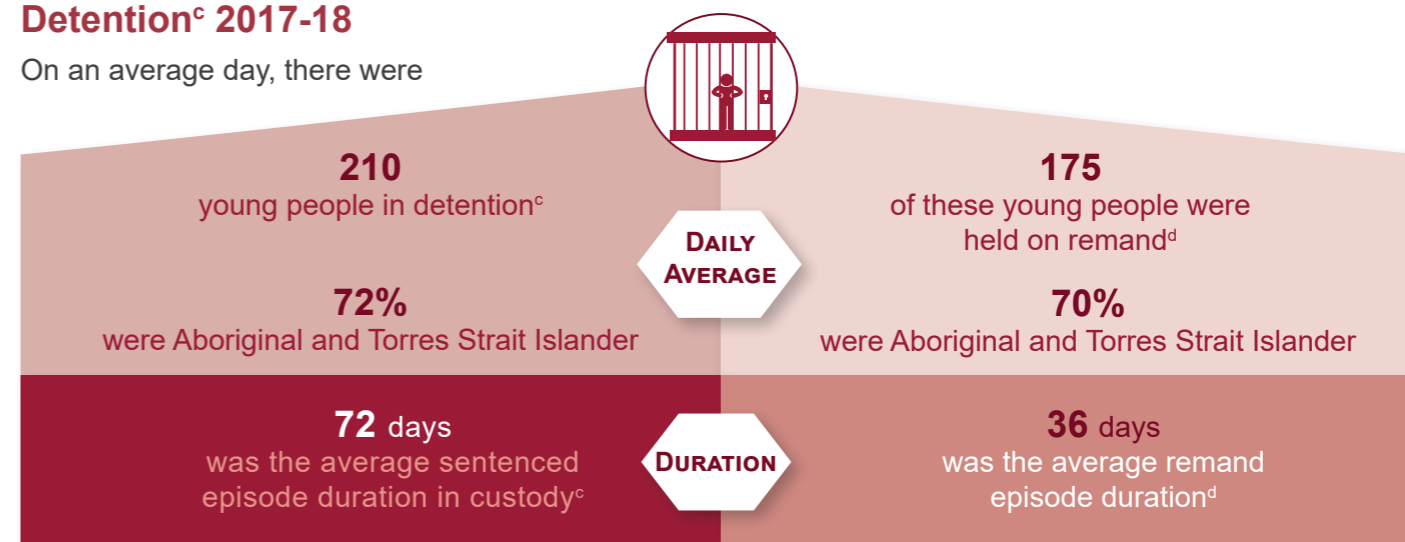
Detention$^{c}$ 2017-18

On an average day, there were

210
young people in detention$^{c}$

DAILY AVERAGE

175
of these young people were held on remand$^{d}$

72%
were Aboriginal and Torres Strait Islander

70%
were Aboriginal and Torres Strait Islander

72 days
was the average sentenced episode duration in custody$^{c}$

DURATION

36 days
was the average remand episode duration$^{d}$